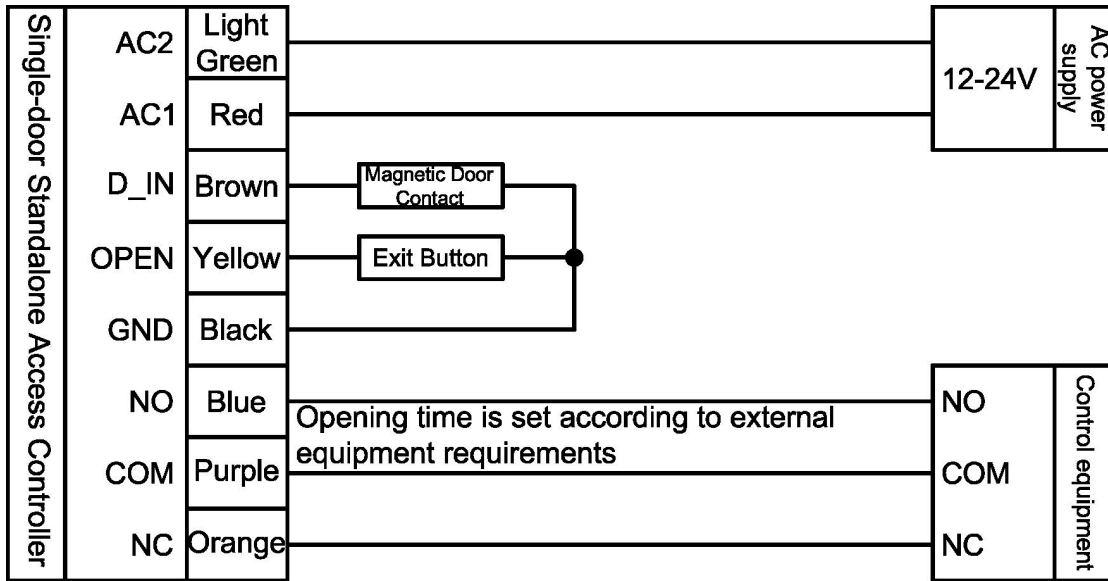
Single-door Standalone Access Controller

| | |
|---|---|
| AC2 | Light Green |
| AC1 | Red |
| D_IN | Brown |
| OPEN | Yellow |
| GND | Black |
| NO | Blue |
| COM | Purple |
| NC | Orange |

12-24V

AC power supply

Magnetic Door Contact

Exit Button

Opening time is set according to external equipment requirements

NO

COM

NC

Control equipment